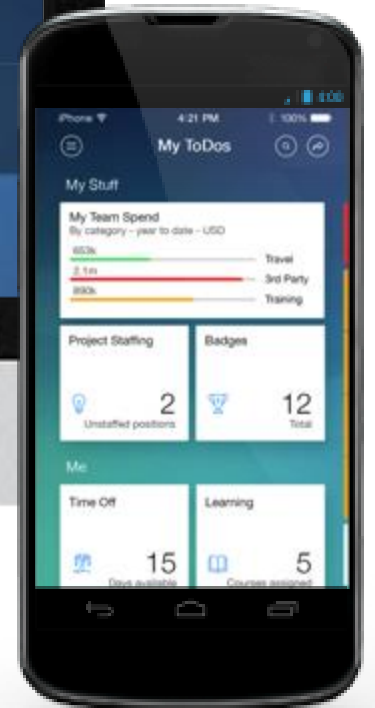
6:00

iPhone 4:21 PM 100%

My ToDos

My Stuff

My Team Spend
By category - year to date - USD

653k Travel
2.1m 3rd Party
890k Training

Project Staffing
2
Unstaffed positions

Badges
12
Total

Me

Time Off
15
Days available

Learning
5
Courses assigned